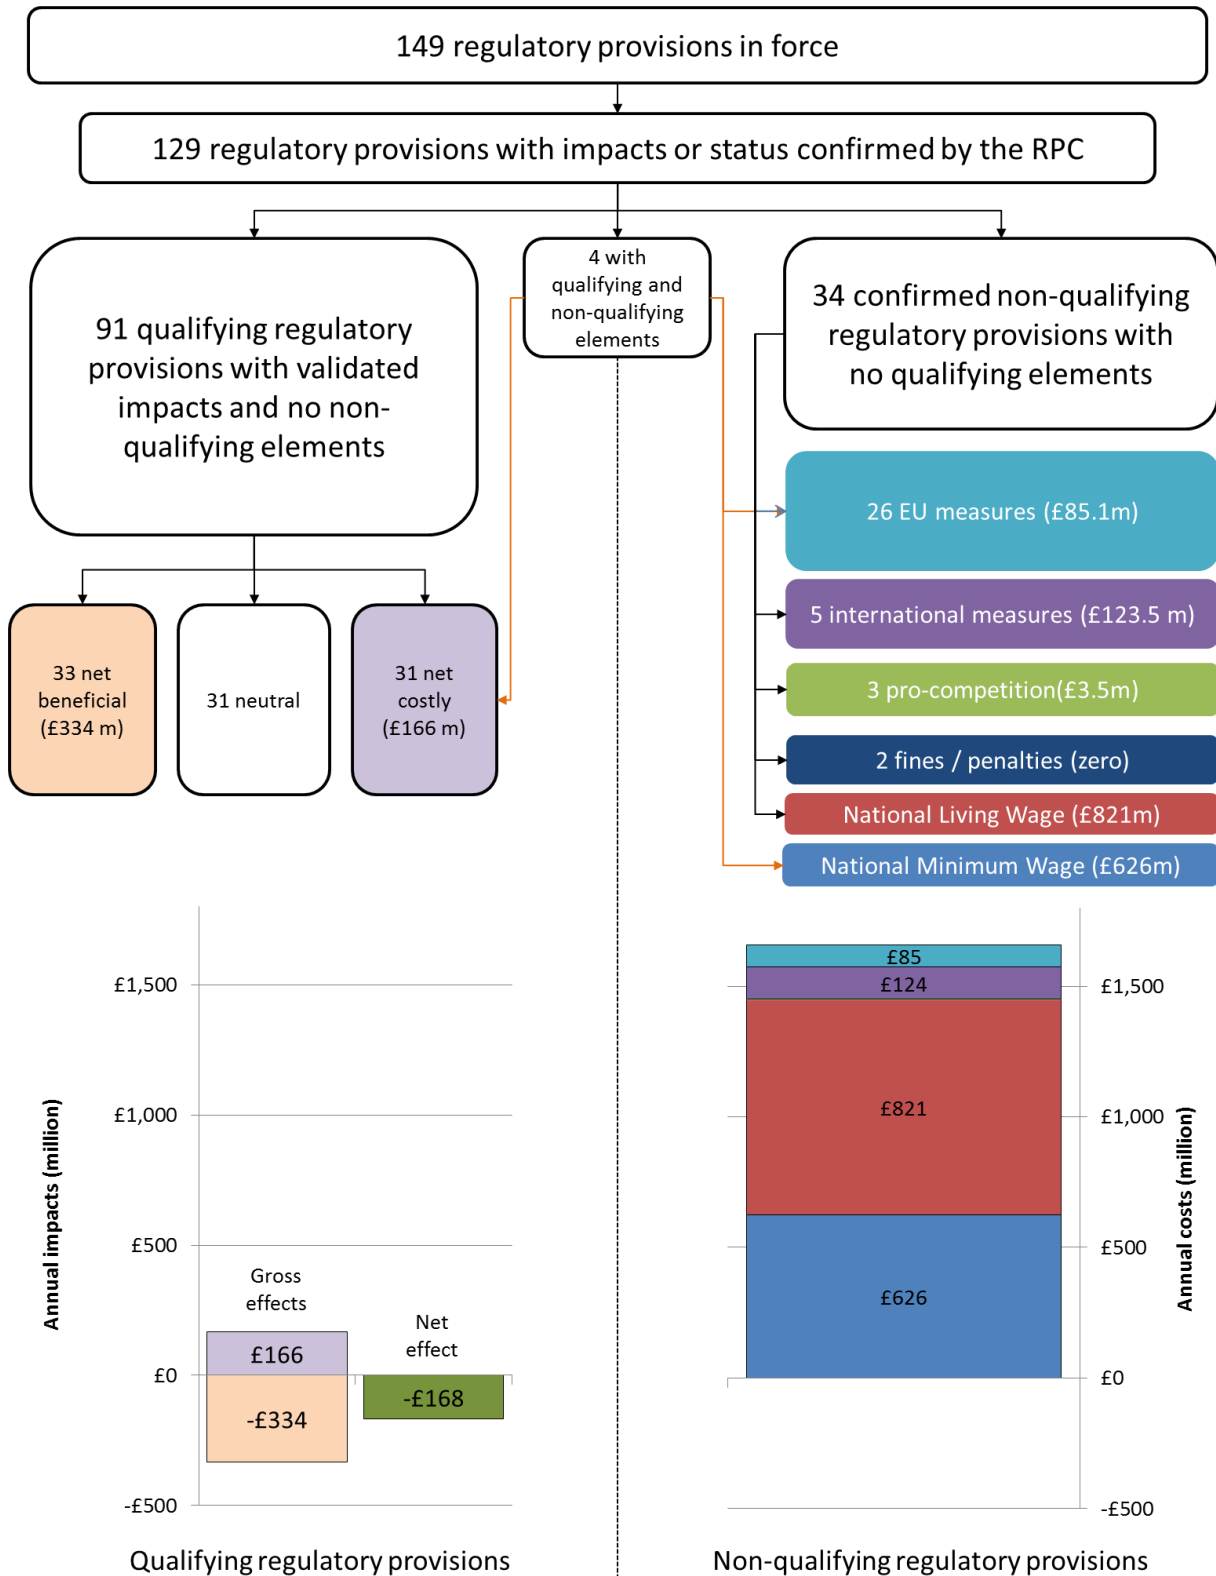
149 regulatory provisions in force

129 regulatory provisions with impacts or status confirmed by the RPC

91 qualifying regulatory provisions with validated impacts and no non-qualifying elements

4 with qualifying and non-qualifying elements

34 confirmed non-qualifying regulatory provisions with no qualifying elements

26 EU measures (£85.1m)

5 international measures (£123.5 m)

3 pro-competition(£3.5m)

2 fines / penalties (zero)

National Living Wage (£821m)

National Minimum Wage (£626m)

33 net beneficial (£334 m)

31 neutral

31 net costly (£166 m)

Annual impacts (million)

£1,500

£1,000

£500

£0

-£500

Gross effects

£166

-£334

Net effect

-£168

Qualifying regulatory provisions

£85

£124

£821

£626

£1,500

£1,000

£500

£0

-£500

Annual costs (million)

Non-qualifying regulatory provisions